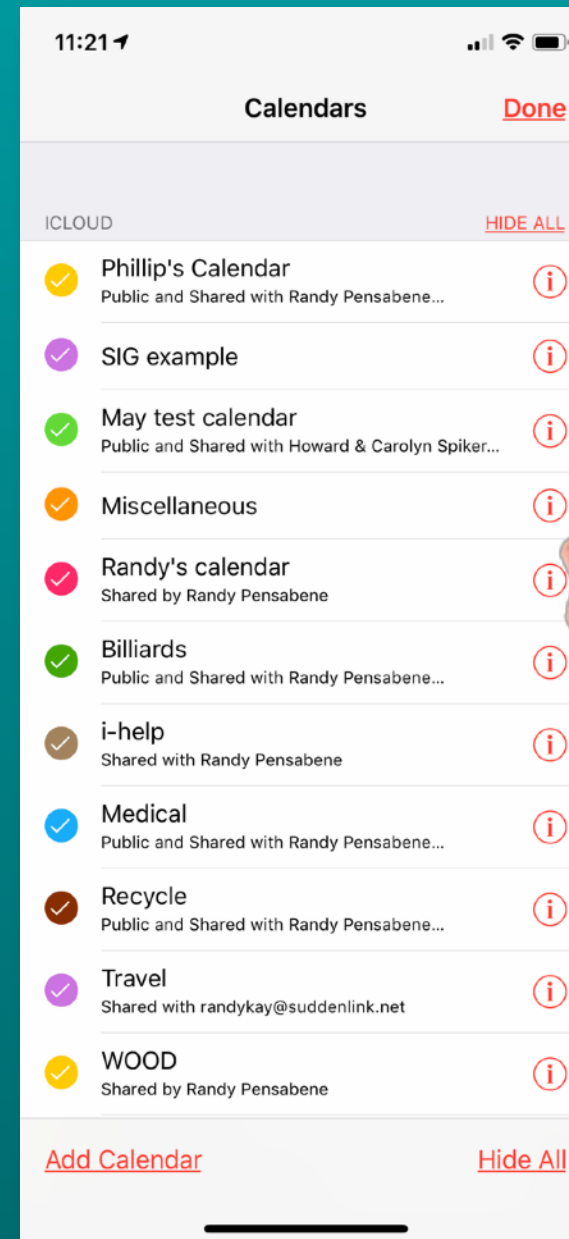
11:21

Calendars Done

ICLOUD HIDE ALL

Phillip's Calendar
Public and Shared with Randy Pensabene...

SIG example

May test calendar
Public and Shared with Howard & Carolyn Spiker...

Miscellaneous

Randy's calendar
Shared by Randy Pensabene

Billiards
Public and Shared with Randy Pensabene...

i-help
Shared with Randy Pensabene

Medical
Public and Shared with Randy Pensabene...

Recycle
Public and Shared with Randy Pensabene...

Travel
Shared with randykay@suddenlink.net

WOOD
Shared by Randy Pensabene

Add Calendar Hide All